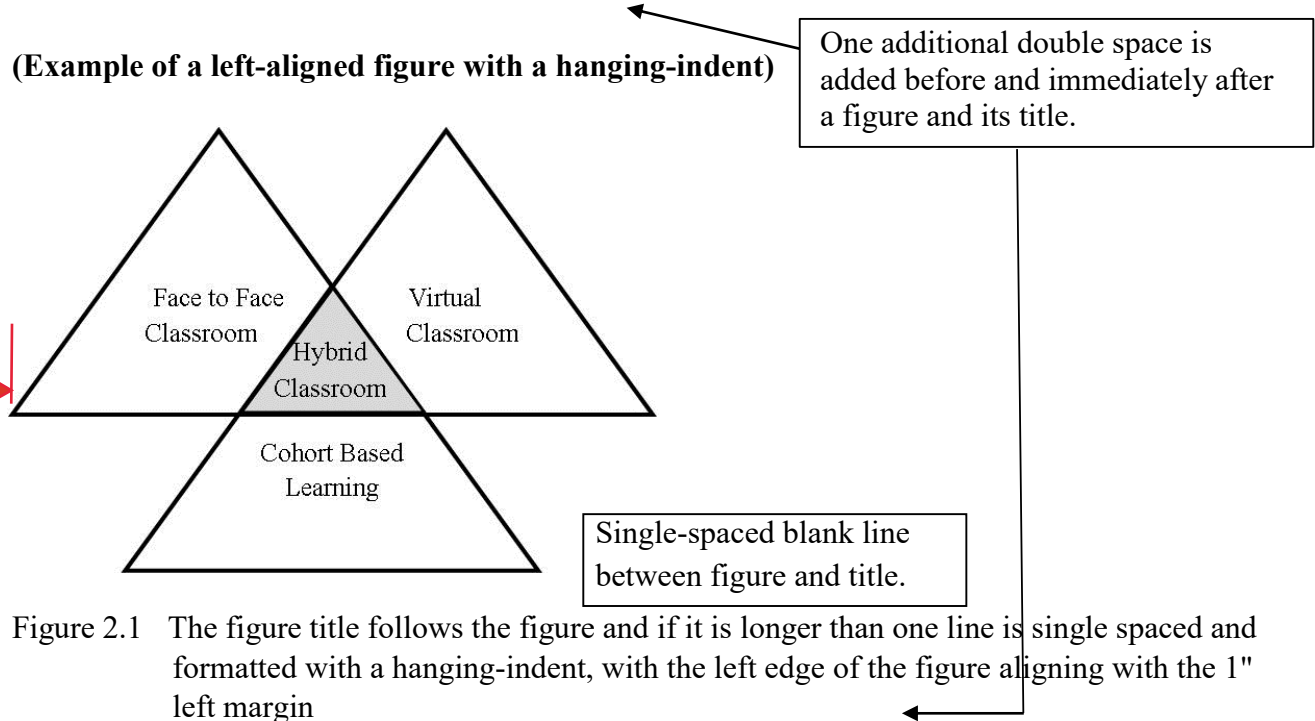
(Example of a left-aligned figure with a hanging-indent)

One additional double space is added before and immediately after a figure and its title.

Face to Face Classroom

Virtual Classroom

Hybrid Classroom

Cohort Based Learning

Single-spaced blank line between figure and title.

Figure 2.1 The figure title follows the figure and if it is longer than one line is single spaced and formatted with a hanging-indent, with the left edge of the figure aligning with the 1" left margin